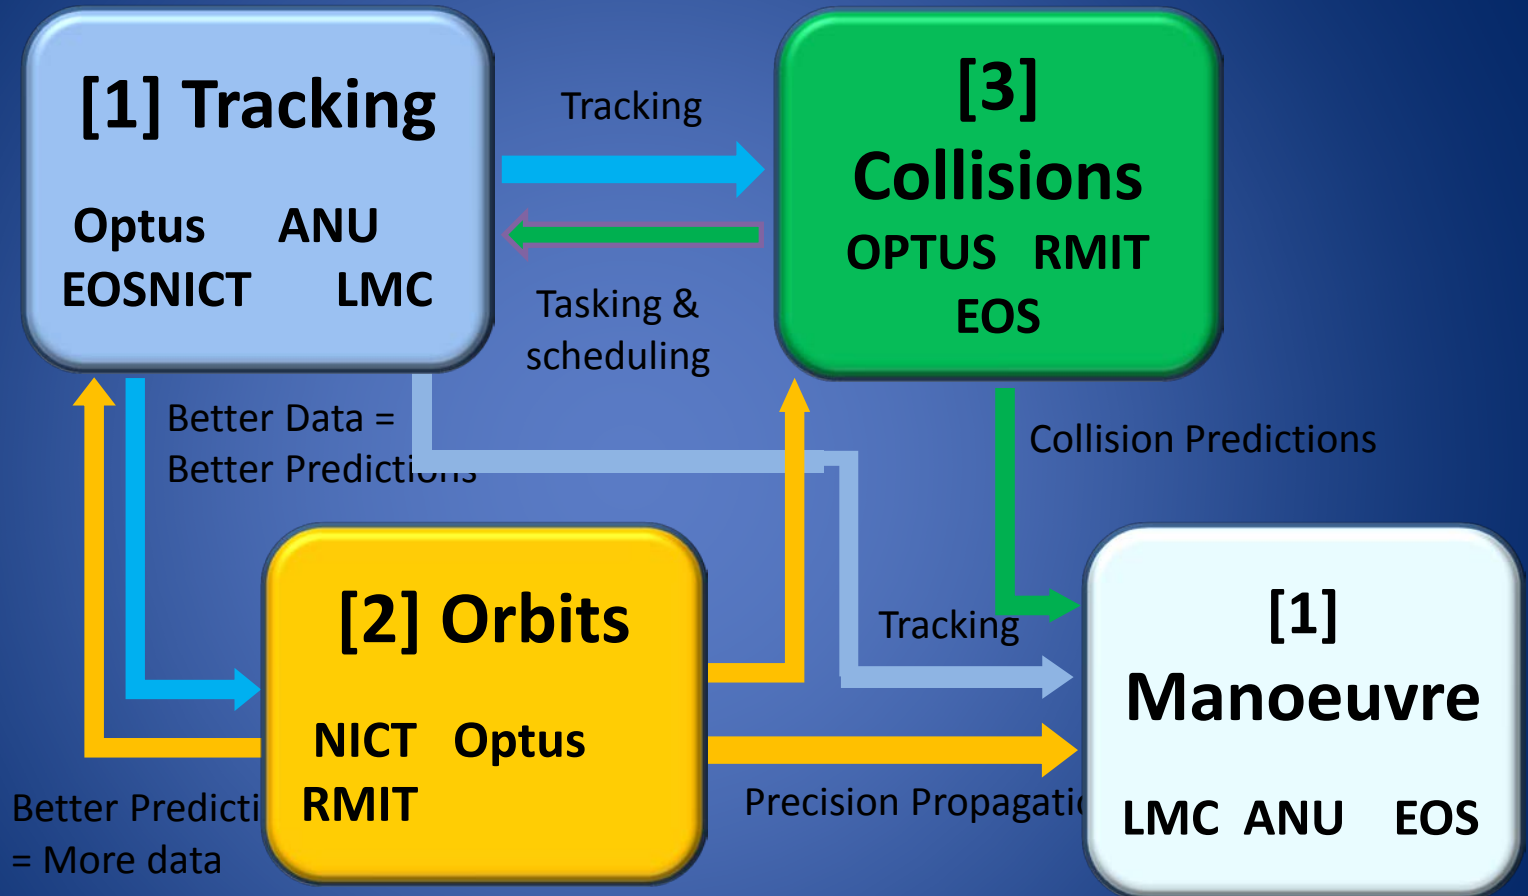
[1] Tracking

Optus ANU
EOSNICT LMC

Tracking

Tasking & scheduling

[3] Collisions
OPTUS RMIT
EOS

Better Data =
Better Predicti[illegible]

Collision Predictions

[2] Orbits

NICT Optus
RMIT

Tracking

[1] Manoeuvre

LMC ANU EOS

Better Predicti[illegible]
= More data

Precision Propagati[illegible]